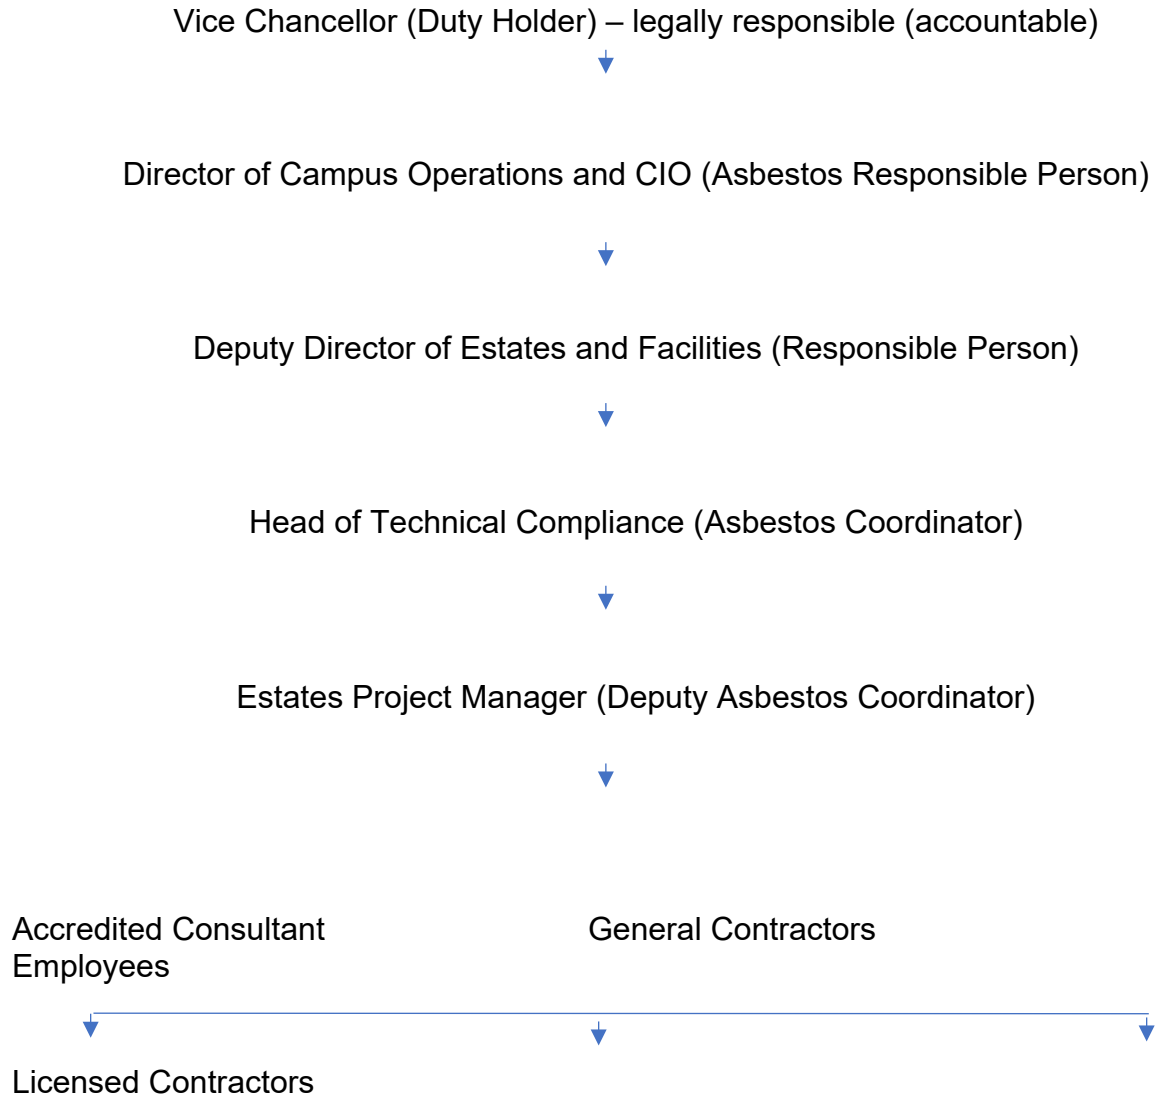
Vice Chancellor (Duty Holder) – legally responsible (accountable)

Director of Campus Operations and CIO (Asbestos Responsible Person)

Deputy Director of Estates and Facilities (Responsible Person)

Head of Technical Compliance (Asbestos Coordinator)

Estates Project Manager (Deputy Asbestos Coordinator)

Accredited Consultant

General Contractors

Employees

Licensed Contractors